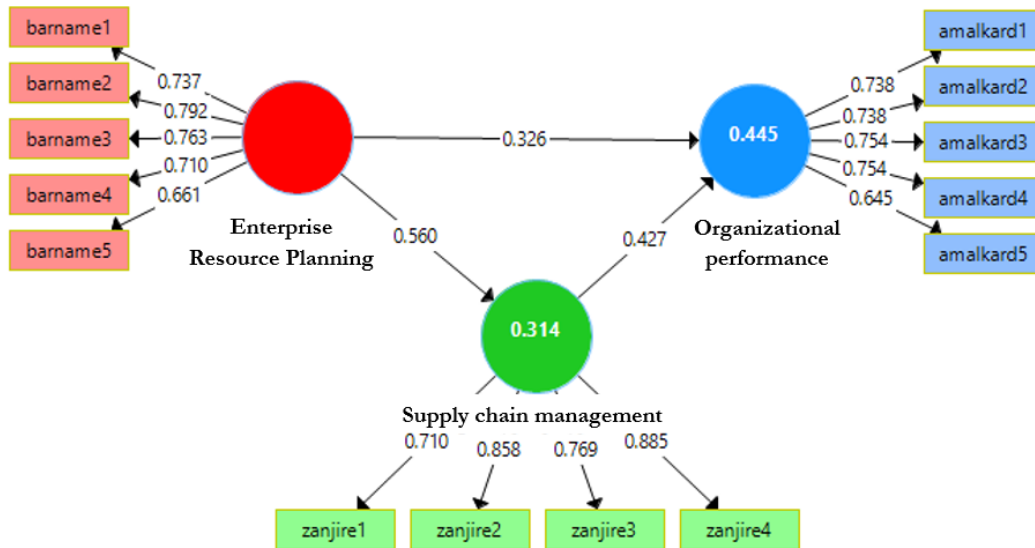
barname1
barname2
barname3
barname4
barname5

0.737
0.792
0.763
0.710
0.661

Enterprise Resource Planning

0.326

0.560

0.445

Organizational performance

0.738
0.738
0.754
0.754
0.645

amalkard1
amalkard2
amalkard3
amalkard4
amalkard5

0.427

0.314

Supply chain management

0.710
0.858
0.769
0.885

zanjire1
zanjire2
zanjire3
zanjire4